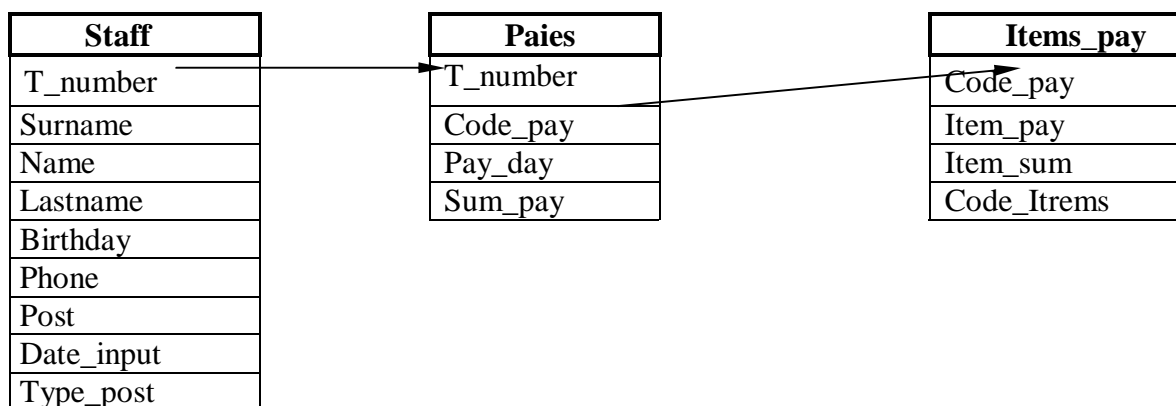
| Staff |
|---|
| T_number |
| Surname |
| Name |
| Lastname |
| Birthday |
| Phone |
| Post |
| Date_input |
| Type_post |

| Paies |
|---|
| T_number |
| Code_pay |
| Pay_day |
| Sum_pay |

| Items_pay |
|---|
| Code_pay |
| Item_pay |
| Item_sum |
| Code_Itrems |